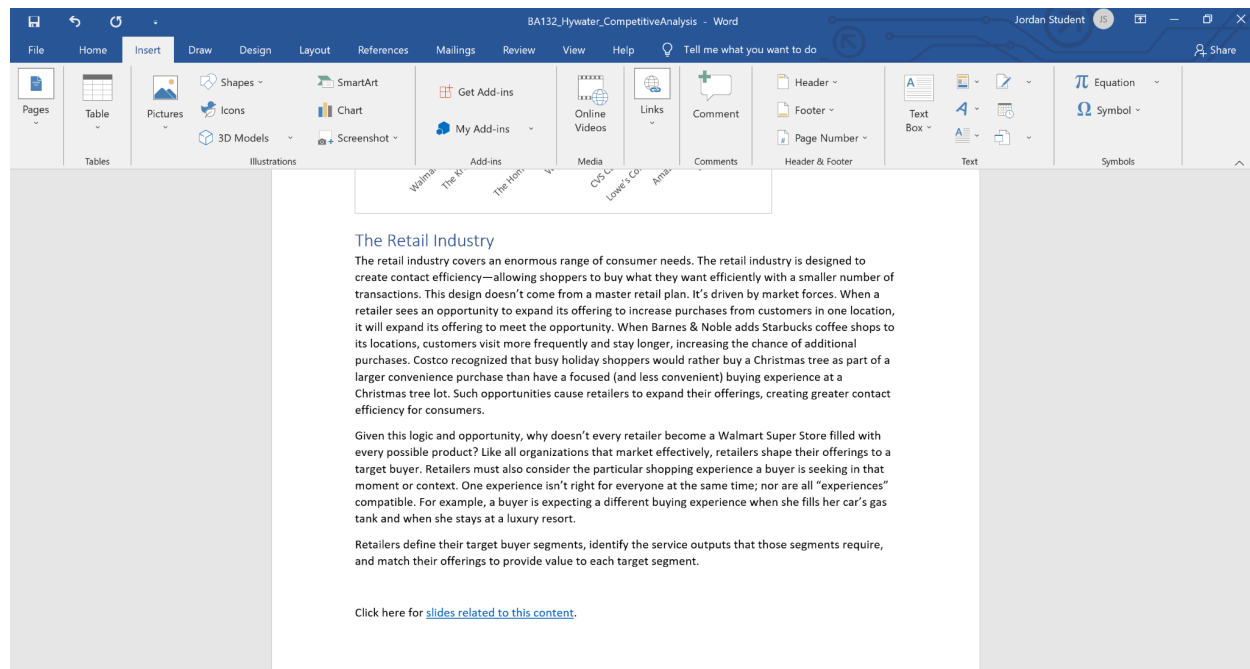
BA132_Hywater_CompetitiveAnalysis - Word

Jordan Student JS

File Home Insert Draw Design Layout References Mailings Review View Help Tell me what you want to do Share

Pages

Table

Tables

Pictures

Shapes

Icons

3D Models

SmartArt

Chart

Screenshot

Illustrations

Get Add-ins

My Add-ins

Add-ins

Online Videos

Media

Links

Comment

Comments

Header

Footer

Page Number

Header & Footer

Text Box

Text

Equation

Symbol

Symbols

Walmart The Kr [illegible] The Hom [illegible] CVS C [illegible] Lowe's Co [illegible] Ama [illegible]

The Retail Industry

The retail industry covers an enormous range of consumer needs. The retail industry is designed to create contact efficiency—allowing shoppers to buy what they want efficiently with a smaller number of transactions. This design doesn't come from a master retail plan. It's driven by market forces. When a retailer sees an opportunity to expand its offering to increase purchases from customers in one location, it will expand its offering to meet the opportunity. When Barnes & Noble adds Starbucks coffee shops to its locations, customers visit more frequently and stay longer, increasing the chance of additional purchases. Costco recognized that busy holiday shoppers would rather buy a Christmas tree as part of a larger convenience purchase than have a focused (and less convenient) buying experience at a Christmas tree lot. Such opportunities cause retailers to expand their offerings, creating greater contact efficiency for consumers.

Given this logic and opportunity, why doesn't every retailer become a Walmart Super Store filled with every possible product? Like all organizations that market effectively, retailers shape their offerings to a target buyer. Retailers must also consider the particular shopping experience a buyer is seeking in that moment or context. One experience isn't right for everyone at the same time; nor are all "experiences" compatible. For example, a buyer is expecting a different buying experience when she fills her car's gas tank and when she stays at a luxury resort.

Retailers define their target buyer segments, identify the service outputs that those segments require, and match their offerings to provide value to each target segment.

Click here for slides related to this content.